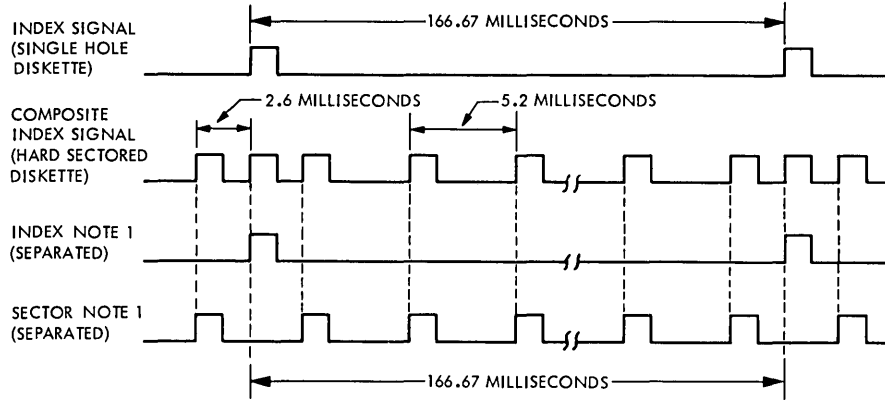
INDEX SIGNAL (SINGLE HOLE DISKETTE)

166.67 MILLISECONDS

COMPOSITE INDEX SIGNAL (HARD SECTORED DISKETTE)

2.6 MILLISECONDS

5.2 MILLISECONDS

INDEX NOTE 1 (SEPARATED)

SECTOR NOTE 1 (SEPARATED)

166.67 MILLISECONDS